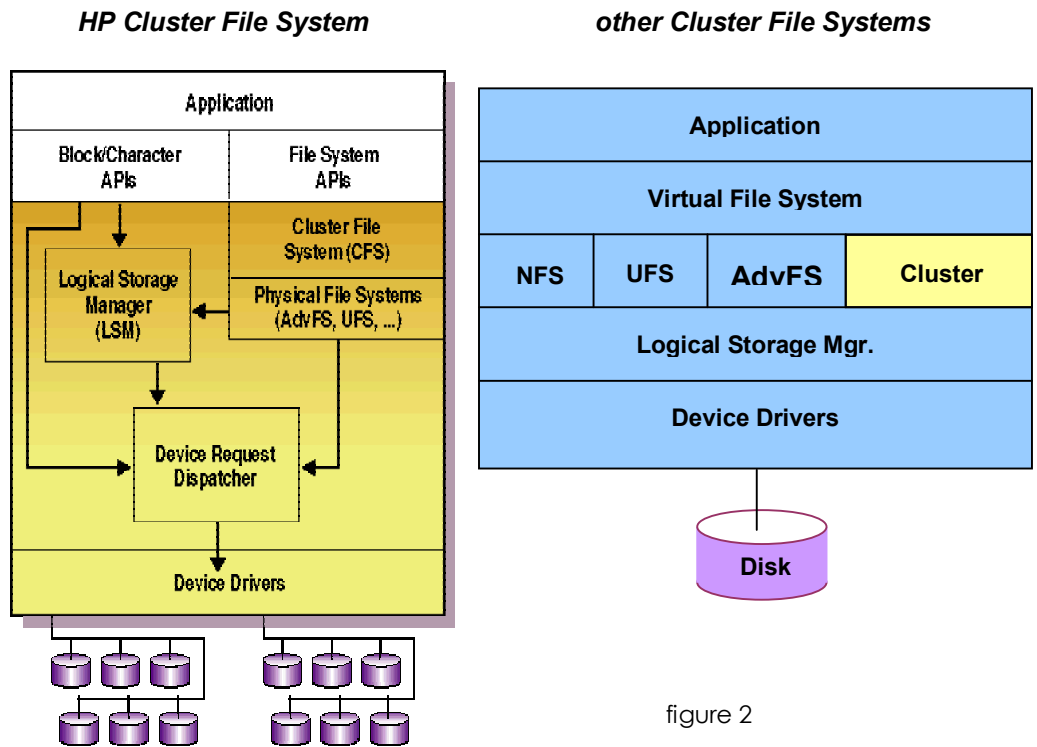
HP Cluster File System

other Cluster File Systems

Application

Block/Character APIs

File System APIs

Cluster File System (CFS)

Logical Storage Manager (LSM)

Physical File Systems (AdvFS, UFS, ...)

Device Request Dispatcher

Device Drivers

Application

Virtual File System

NFS

UFS

AdvFS

Cluster

Logical Storage Mgr.

Device Drivers

Disk

figure 2